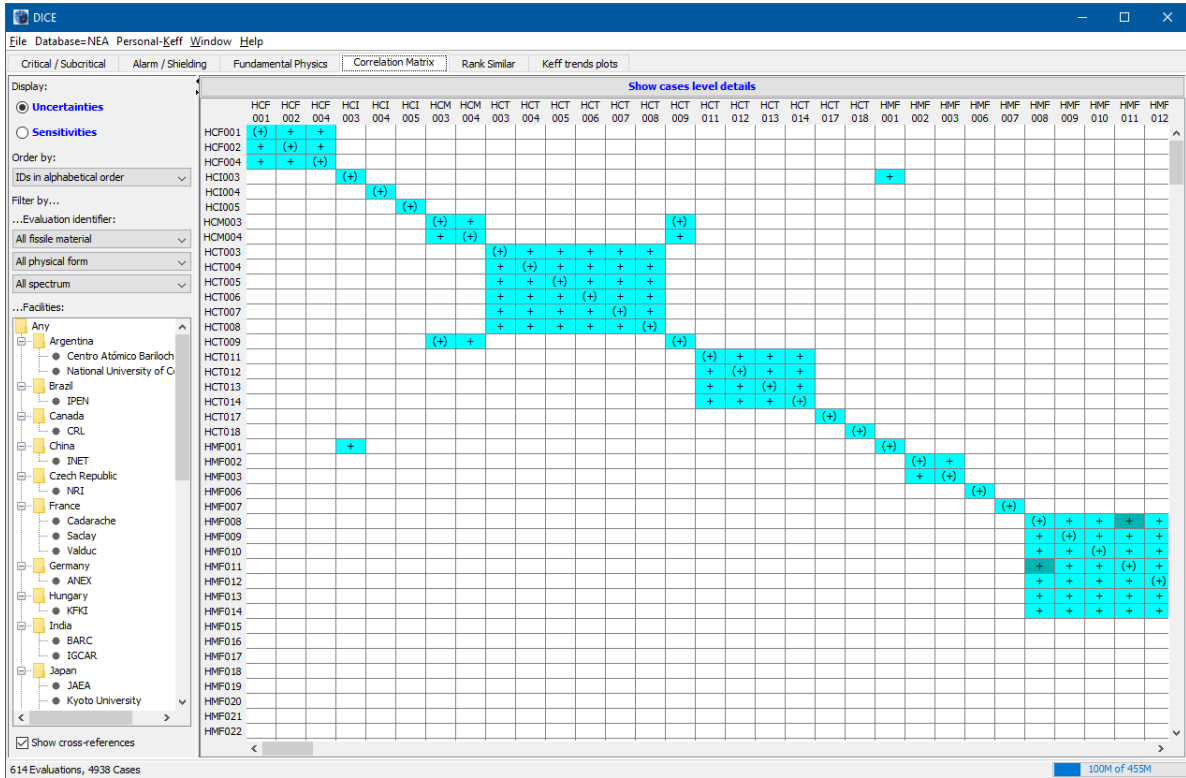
DICE

File Database=NEA Personal-Keff Window Help

Critical / Subcritical | Alarm / Shielding | Fundamental Physics | Correlation Matrix | Rank Similar | Keff trends plots

Display:
Uncertainties
Sensitivities
Order by:
IDs in alphabetical order
Filter by...
...Evaluation identifier:
All fissile material
All physical form
All spectrum
...Facilities:
Any
Argentina
Centro Atómico Bariloch
National University of C
Brazil
IPEN
Canada
CRL
China
INET
Czech Republic
NRI
France
Cadarache
Saclay
Valduc
Germany
ANEX
Hungary
KFKI
India
BARC
IGCAR
Japan
JAEA
Kyoto University
Show cross-references

Show cases level details

| | HCF 001 | HCF 002 | HCF 004 | HCI 003 | HCI 004 | HCI 005 | HCM 003 | HCM 004 | HCT 003 | HCT 004 | HCT 005 | HCT 006 | HCT 007 | HCT 008 | HCT 009 | HCT 011 | HCT 012 | HCT 013 | HCT 014 | HCT 017 | HCT 018 | HMF 001 | HMF 002 | HMF 003 | HMF 006 | HMF 007 | HMF 008 | HMF 009 | HMF 010 | HMF 011 | HMF 012 |
|---|---|---|---|---|---|---|---|---|---|---|---|---|---|---|---|---|---|---|---|---|---|---|---|---|---|---|---|---|---|---|---|
| HCF001 | (+) | + | + | | | | | | | | | | | | | | | | | | | | | | | | | | | | |
| HCF002 | + | (+) | + | | | | | | | | | | | | | | | | | | | | | | | | | | | | |
| HCF004 | + | + | (+) | | | | | | | | | | | | | | | | | | | | | | | | | | | | |
| HCI003 | | | | (+) | | | | | | | | | | | | | | | | | | + | | | | | | | | | |
| HCI004 | | | | | (+) | | | | | | | | | | | | | | | | | | | | | | | | | | |
| HCI005 | | | | | | (+) | | | | | | | | | | | | | | | | | | | | | | | | | |
| HCM003 | | | | | | | (+) | + | | | | | | | (+) | | | | | | | | | | | | | | | | |
| HCM004 | | | | | | | + | (+) | | | | | | | + | | | | | | | | | | | | | | | | |
| HCT003 | | | | | | | | | (+) | + | + | + | + | + | | | | | | | | | | | | | | | | | |
| HCT004 | | | | | | | | | + | (+) | + | + | + | + | | | | | | | | | | | | | | | | | |
| HCT005 | | | | | | | | | + | + | (+) | + | + | + | | | | | | | | | | | | | | | | | |
| HCT006 | | | | | | | | | + | + | + | (+) | + | + | | | | | | | | | | | | | | | | | |
| HCT007 | | | | | | | | | + | + | + | + | (+) | + | | | | | | | | | | | | | | | | | |
| HCT008 | | | | | | | | | + | + | + | + | + | (+) | | | | | | | | | | | | | | | | | |
| HCT009 | | | | | | | (+) | + | | | | | | | (+) | | | | | | | | | | | | | | | | |
| HCT011 | | | | | | | | | | | | | | | | (+) | + | + | + | | | | | | | | | | | | |
| HCT012 | | | | | | | | | | | | | | | | + | (+) | + | + | | | | | | | | | | | | |
| HCT013 | | | | | | | | | | | | | | | | + | + | (+) | + | | | | | | | | | | | | |
| HCT014 | | | | | | | | | | | | | | | | + | + | + | (+) | | | | | | | | | | | | |
| HCT017 | | | | | | | | | | | | | | | | | | | | (+) | | | | | | | | | | | |
| HCT018 | | | | | | | | | | | | | | | | | | | | | (+) | | | | | | | | | | |
| HMF001 | | | | + | | | | | | | | | | | | | | | | | | (+) | | | | | | | | | |
| HMF002 | | | | | | | | | | | | | | | | | | | | | | | (+) | + | | | | | | | |
| HMF003 | | | | | | | | | | | | | | | | | | | | | | | + | (+) | | | | | | | |
| HMF006 | | | | | | | | | | | | | | | | | | | | | | | | | (+) | | | | | | |
| HMF007 | | | | | | | | | | | | | | | | | | | | | | | | | | (+) | | | | | |
| HMF008 | | | | | | | | | | | | | | | | | | | | | | | | | | | (+) | + | + | + | + |
| HMF009 | | | | | | | | | | | | | | | | | | | | | | | | | | | + | (+) | + | + | + |
| HMF010 | | | | | | | | | | | | | | | | | | | | | | | | | | | + | + | (+) | + | + |
| HMF011 | | | | | | | | | | | | | | | | | | | | | | | | | | | + | + | + | (+) | + |
| HMF012 | | | | | | | | | | | | | | | | | | | | | | | | | | | + | + | + | + | (+) |
| HMF013 | | | | | | | | | | | | | | | | | | | | | | | | | | | + | + | + | + | + |
| HMF014 | | | | | | | | | | | | | | | | | | | | | | | | | | | + | + | + | + | + |
| HMF015 | | | | | | | | | | | | | | | | | | | | | | | | | | | | | | | |
| HMF016 | | | | | | | | | | | | | | | | | | | | | | | | | | | | | | | |
| HMF017 | | | | | | | | | | | | | | | | | | | | | | | | | | | | | | | |
| HMF018 | | | | | | | | | | | | | | | | | | | | | | | | | | | | | | | |
| HMF019 | | | | | | | | | | | | | | | | | | | | | | | | | | | | | | | |
| HMF020 | | | | | | | | | | | | | | | | | | | | | | | | | | | | | | | |
| HMF021 | | | | | | | | | | | | | | | | | | | | | | | | | | | | | | | |
| HMF022 | | | | | | | | | | | | | | | | | | | | | | | | | | | | | | | |

614 Evaluations, 4938 Cases
100M of 455M